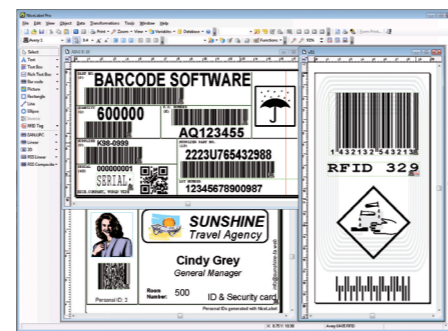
NiceLabel Pro
File Edit View Object Data Transformations Tools Window Help
Print Zoom View Variables Database
Arial
Functions
Select
Text
Text Box
Rich Text Box
Barcode
Picture
Rectangle
Line
Ellipse
Inverse
RFID Tag
EAN/UPC
Linear
2D
GS1 Linear
GS1 Composite
ABC03
BARCODE SOFTWARE
600000
AQ123455
K98-0999
2223U765432988
SERIAL
000000001
12345678900987
SUNSHINE
Travel Agency
Cindy Grey
General Manager
Room Number:
500
ID & Security card
Personal ID is generated with NiceLabel
Personal ID: 2
1432132543213
RFID 329